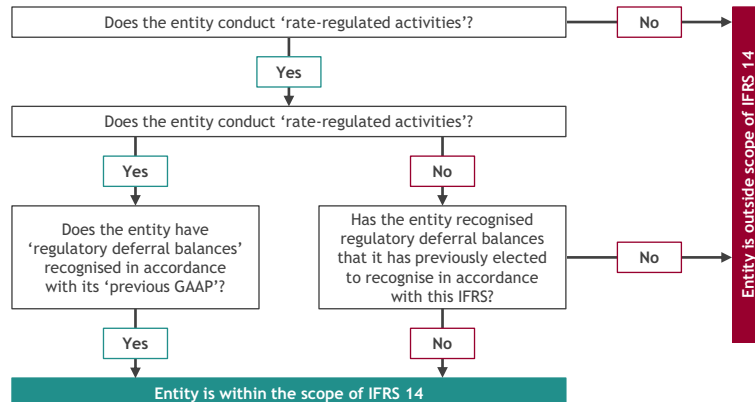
Does the entity conduct 'rate-regulated activities'?

No

Yes

Does the entity conduct 'rate-regulated activities'?

Yes

No

Does the entity have 'regulatory deferral balances' recognised in accordance with its 'previous GAAP'?

Has the entity recognised regulatory deferral balances that it has previously elected to recognise in accordance with this IFRS?

No

Yes

No

Entity is within the scope of IFRS 14

Entity is outside scope of IFRS 14